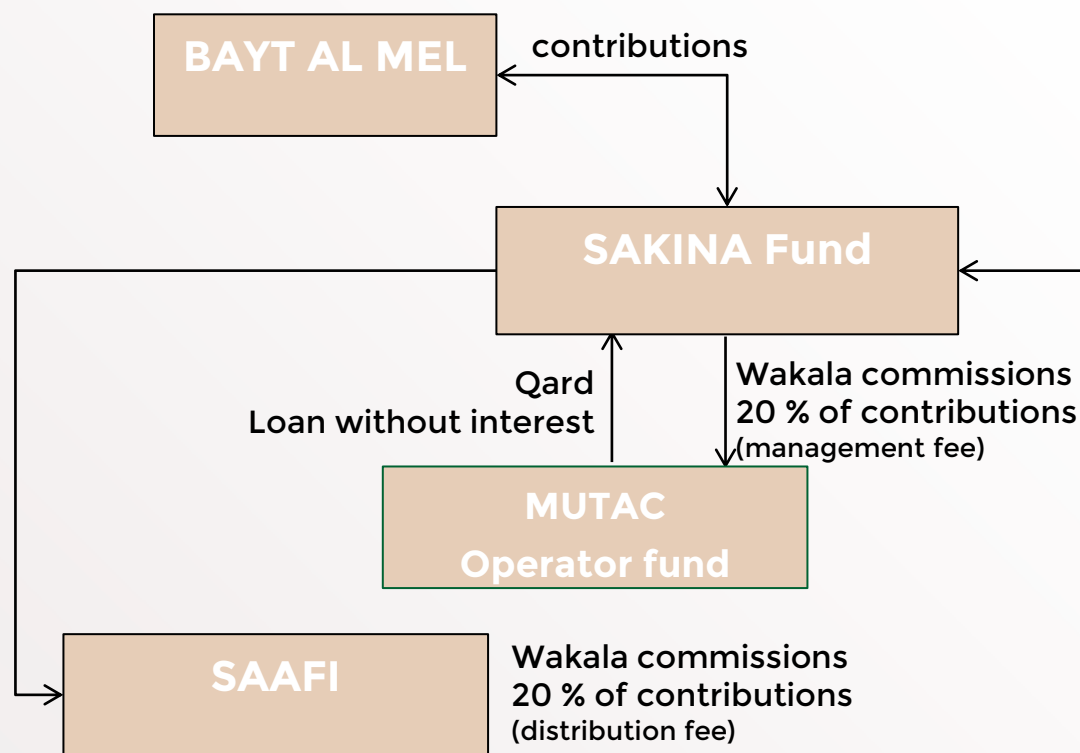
BAYT AL MEL

contributions

SAKINA Fund

Qard
Loan without interest

Wakala commissions
20 % of contributions
(management fee)

MUTAC
Operator fund

SAAFI

Wakala commissions
20 % of contributions
(distribution fee)